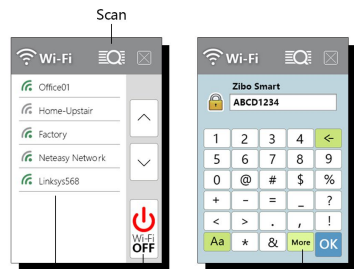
Scan

Wi-Fi

Office01
Home-Upstair
Factory
Neteasy Network
Linksys568

Wi-Fi
OFF

Wi-Fi

Zibo Smart
ABCD1234

| 1 | 2 | 3 | 4 | <- |
|---|---|---|---|---|
| 5 | 6 | 7 | 8 | 9 |
| 0 | @ | # | $ | % |
| + | - | = | _ | ? |
| < | > | . | , | ! |
| Aa | * | & | More | OK |